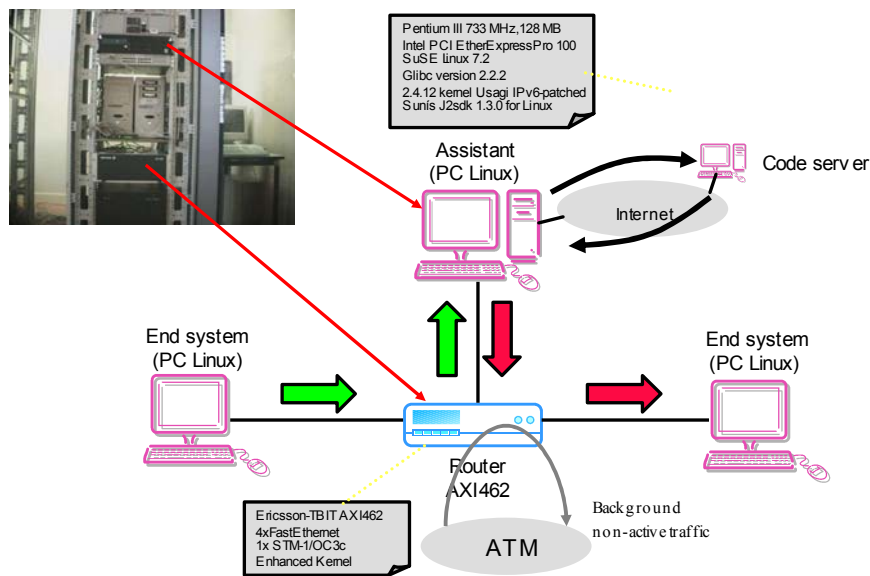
Pentium III 733 MHz,128 MB
Intel PCI EtherExpressPro 100
SuSE linux 7.2
Glibc version 2.2.2
2.4.12 kernel Usagi IPv6-patched
Sunís J2sdk 1.3.0 for Linux

Assistant
(PC Linux)

Code server

Internet

End system
(PC Linux)

End system
(PC Linux)

Router
AXI462

Ericsson-TBIT AXI462
4xFastEthernet
1x STM-1/OC3c
Enhanced Kernel

ATM

Background
non-active traffic